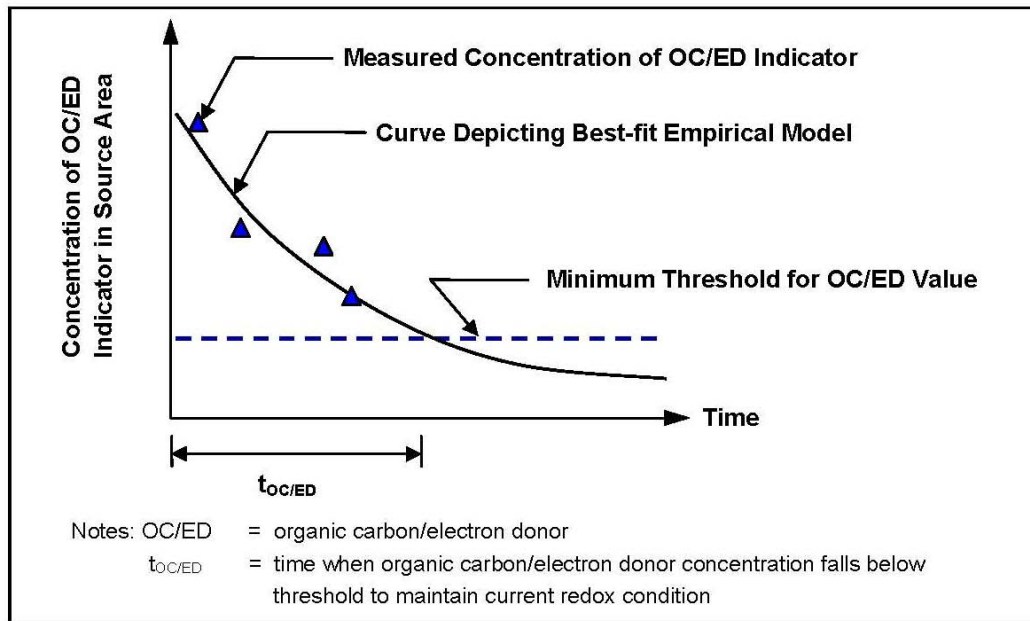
Concentration of OC/ED Indicator in Source Area

Measured Concentration of OC/ED Indicator

Curve Depicting Best-fit Empirical Model

Minimum Threshold for OC/ED Value

Time

$t_{OC/ED}$

Notes: OC/ED = organic carbon/electron donor

$t_{OC/ED}$ = time when organic carbon/electron donor concentration falls below threshold to maintain current redox condition